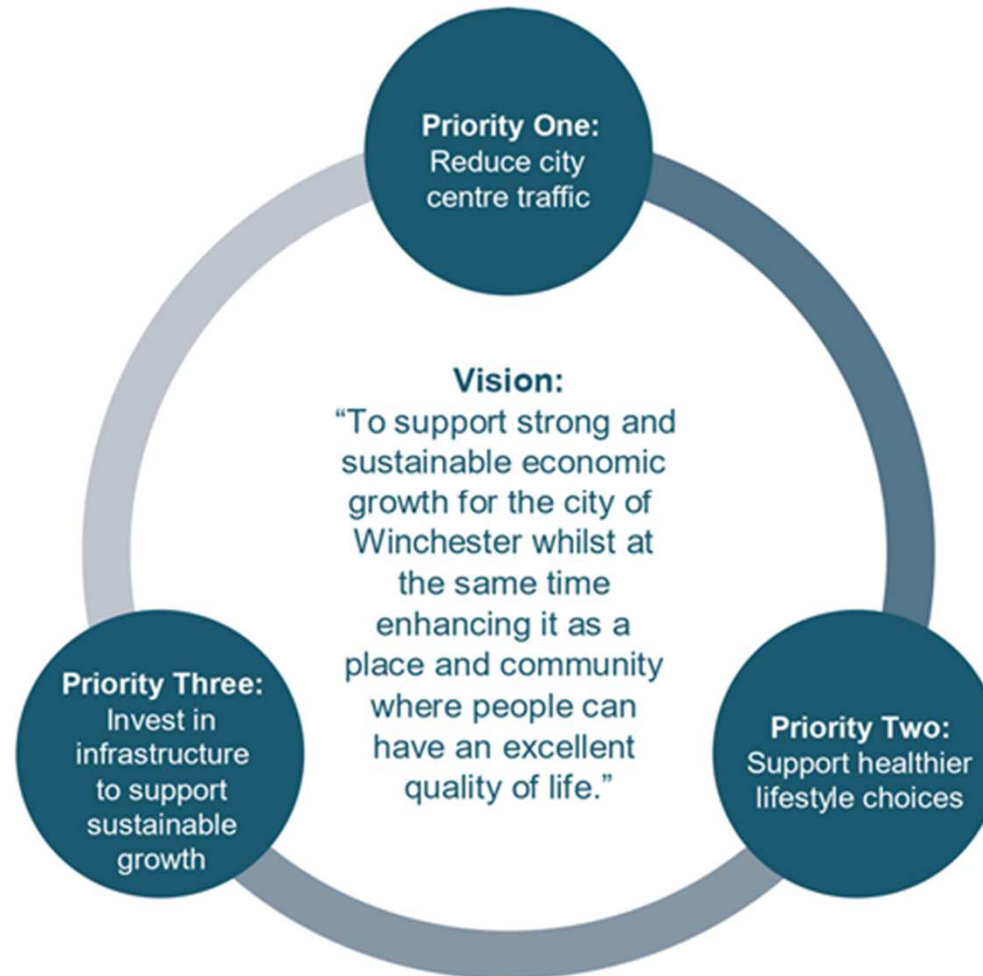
Priority One:
Reduce city centre traffic

Vision:
“To support strong and sustainable economic growth for the city of Winchester whilst at the same time enhancing it as a place and community where people can have an excellent quality of life.”

Priority Three:
Invest in infrastructure to support sustainable growth

Priority Two:
Support healthier lifestyle choices